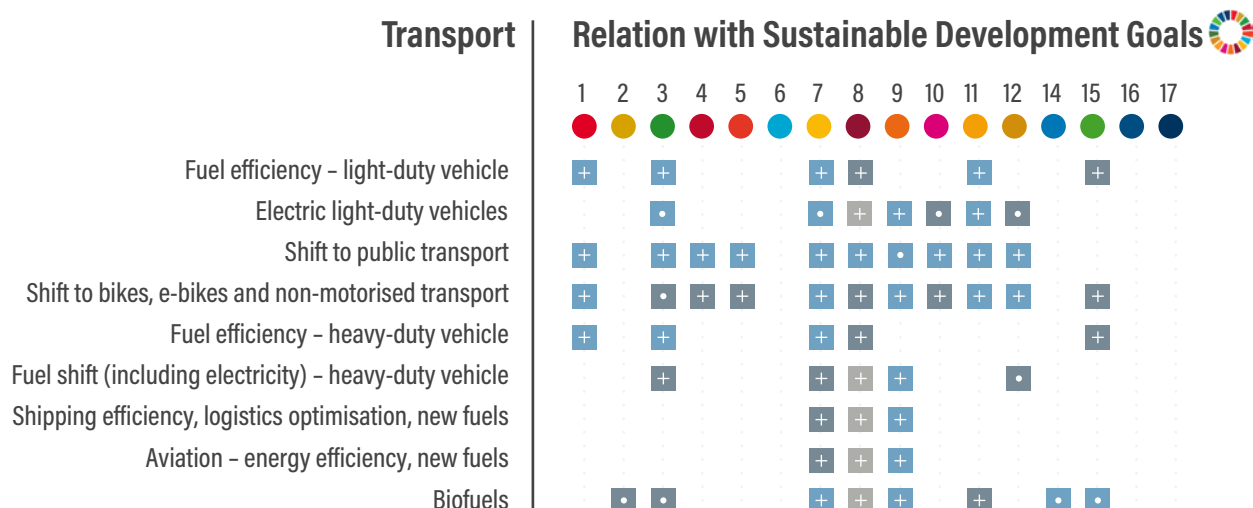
Transport | Relation with Sustainable Development Goals

| | 1 | 2 | 3 | 4 | 5 | 6 | 7 | 8 | 9 | 10 | 11 | 12 | 14 | 15 | 16 | 17 |
|---|---|---|---|---|---|---|---|---|---|---|---|---|---|---|---|---|
| Fuel efficiency – light-duty vehicle | + | | + | | | | + | + | | | + | | | + | | |
| Electric light-duty vehicles | | | • | | | | • | + | + | • | + | • | | | | |
| Shift to public transport | + | | + | + | + | | + | + | • | + | + | + | | | | |
| Shift to bikes, e-bikes and non-motorised transport | + | | • | + | + | | + | + | + | + | + | + | | + | | |
| Fuel efficiency – heavy-duty vehicle | + | | + | | | | + | + | | | | | | + | | |
| Fuel shift (including electricity) – heavy-duty vehicle | | | + | | | | + | + | + | | | • | | | | |
| Shipping efficiency, logistics optimisation, new fuels | | | | | | | + | + | + | | | | | | | |
| Aviation – energy efficiency, new fuels | | | | | | | + | + | + | | | | | | | |
| Biofuels | | • | • | | | | + | + | + | | + | | • | • | | |